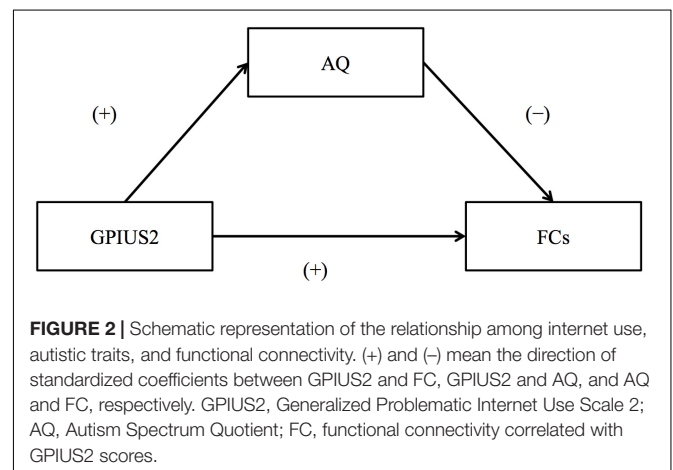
AQ

(+)

(−)

GPIUS2

FCs

(+)

FIGURE 2 | Schematic representation of the relationship among internet use, autistic traits, and functional connectivity. (+) and (–) mean the direction of standardized coefficients between GPIUS2 and FC, GPIUS2 and AQ, and AQ and FC, respectively. GPIUS2, Generalized Problematic Internet Use Scale 2; AQ, Autism Spectrum Quotient; FC, functional connectivity correlated with GPIUS2 scores.